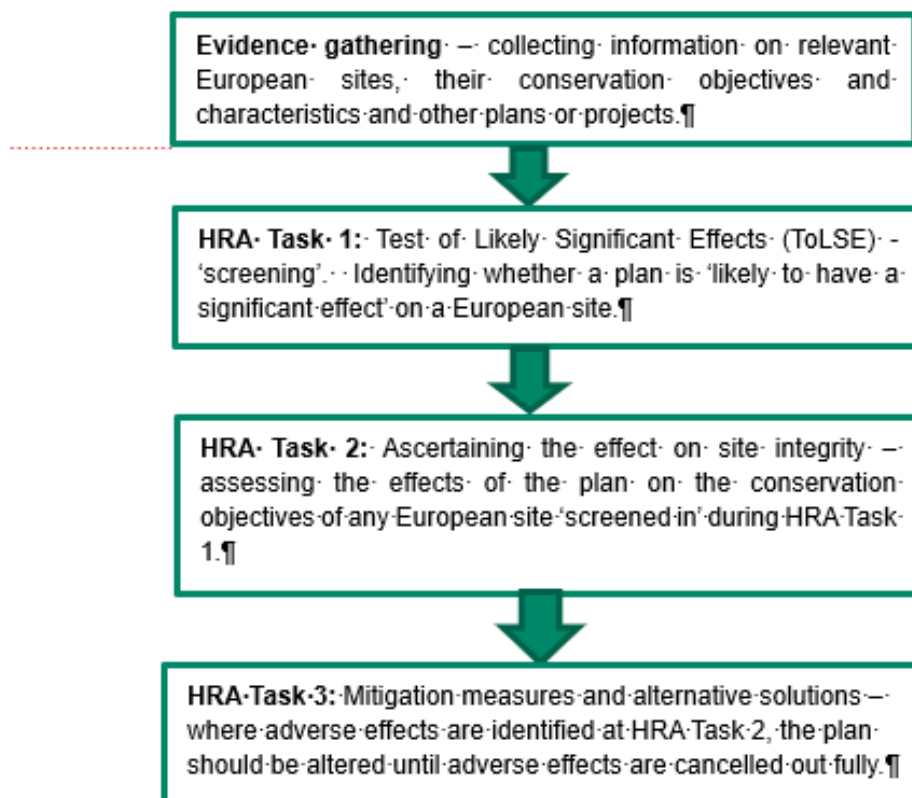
**Evidence gathering** – collecting information on relevant European sites, their conservation objectives and characteristics and other plans or projects.¶

**HRA Task 1:** Test of Likely Significant Effects (ToLSE) - 'screening'. Identifying whether a plan is 'likely to have a significant effect' on a European site.¶

**HRA Task 2:** Ascertaining the effect on site integrity – assessing the effects of the plan on the conservation objectives of any European site 'screened in' during HRA Task 1.¶

**HRA Task 3:** Mitigation measures and alternative solutions – where adverse effects are identified at HRA Task 2, the plan should be altered until adverse effects are cancelled out fully.¶